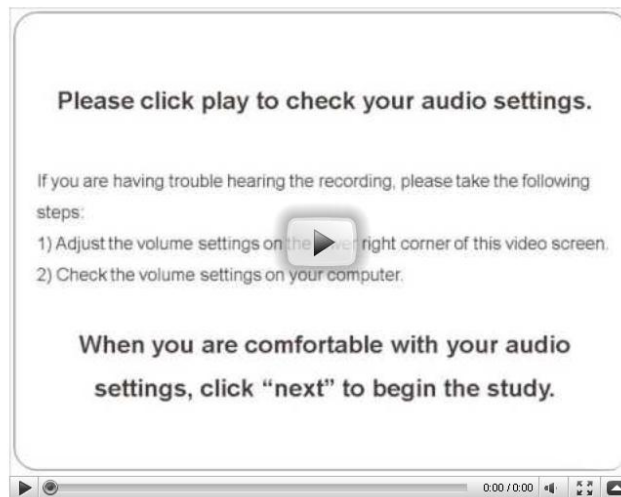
Please click play to check your audio settings.

If you are having trouble hearing the recording, please take the following steps:

1) Adjust the volume settings on the lower right corner of this video screen.

2) Check the volume settings on your computer.

When you are comfortable with your audio settings, click "next" to begin the study.

0:00 / 0:00